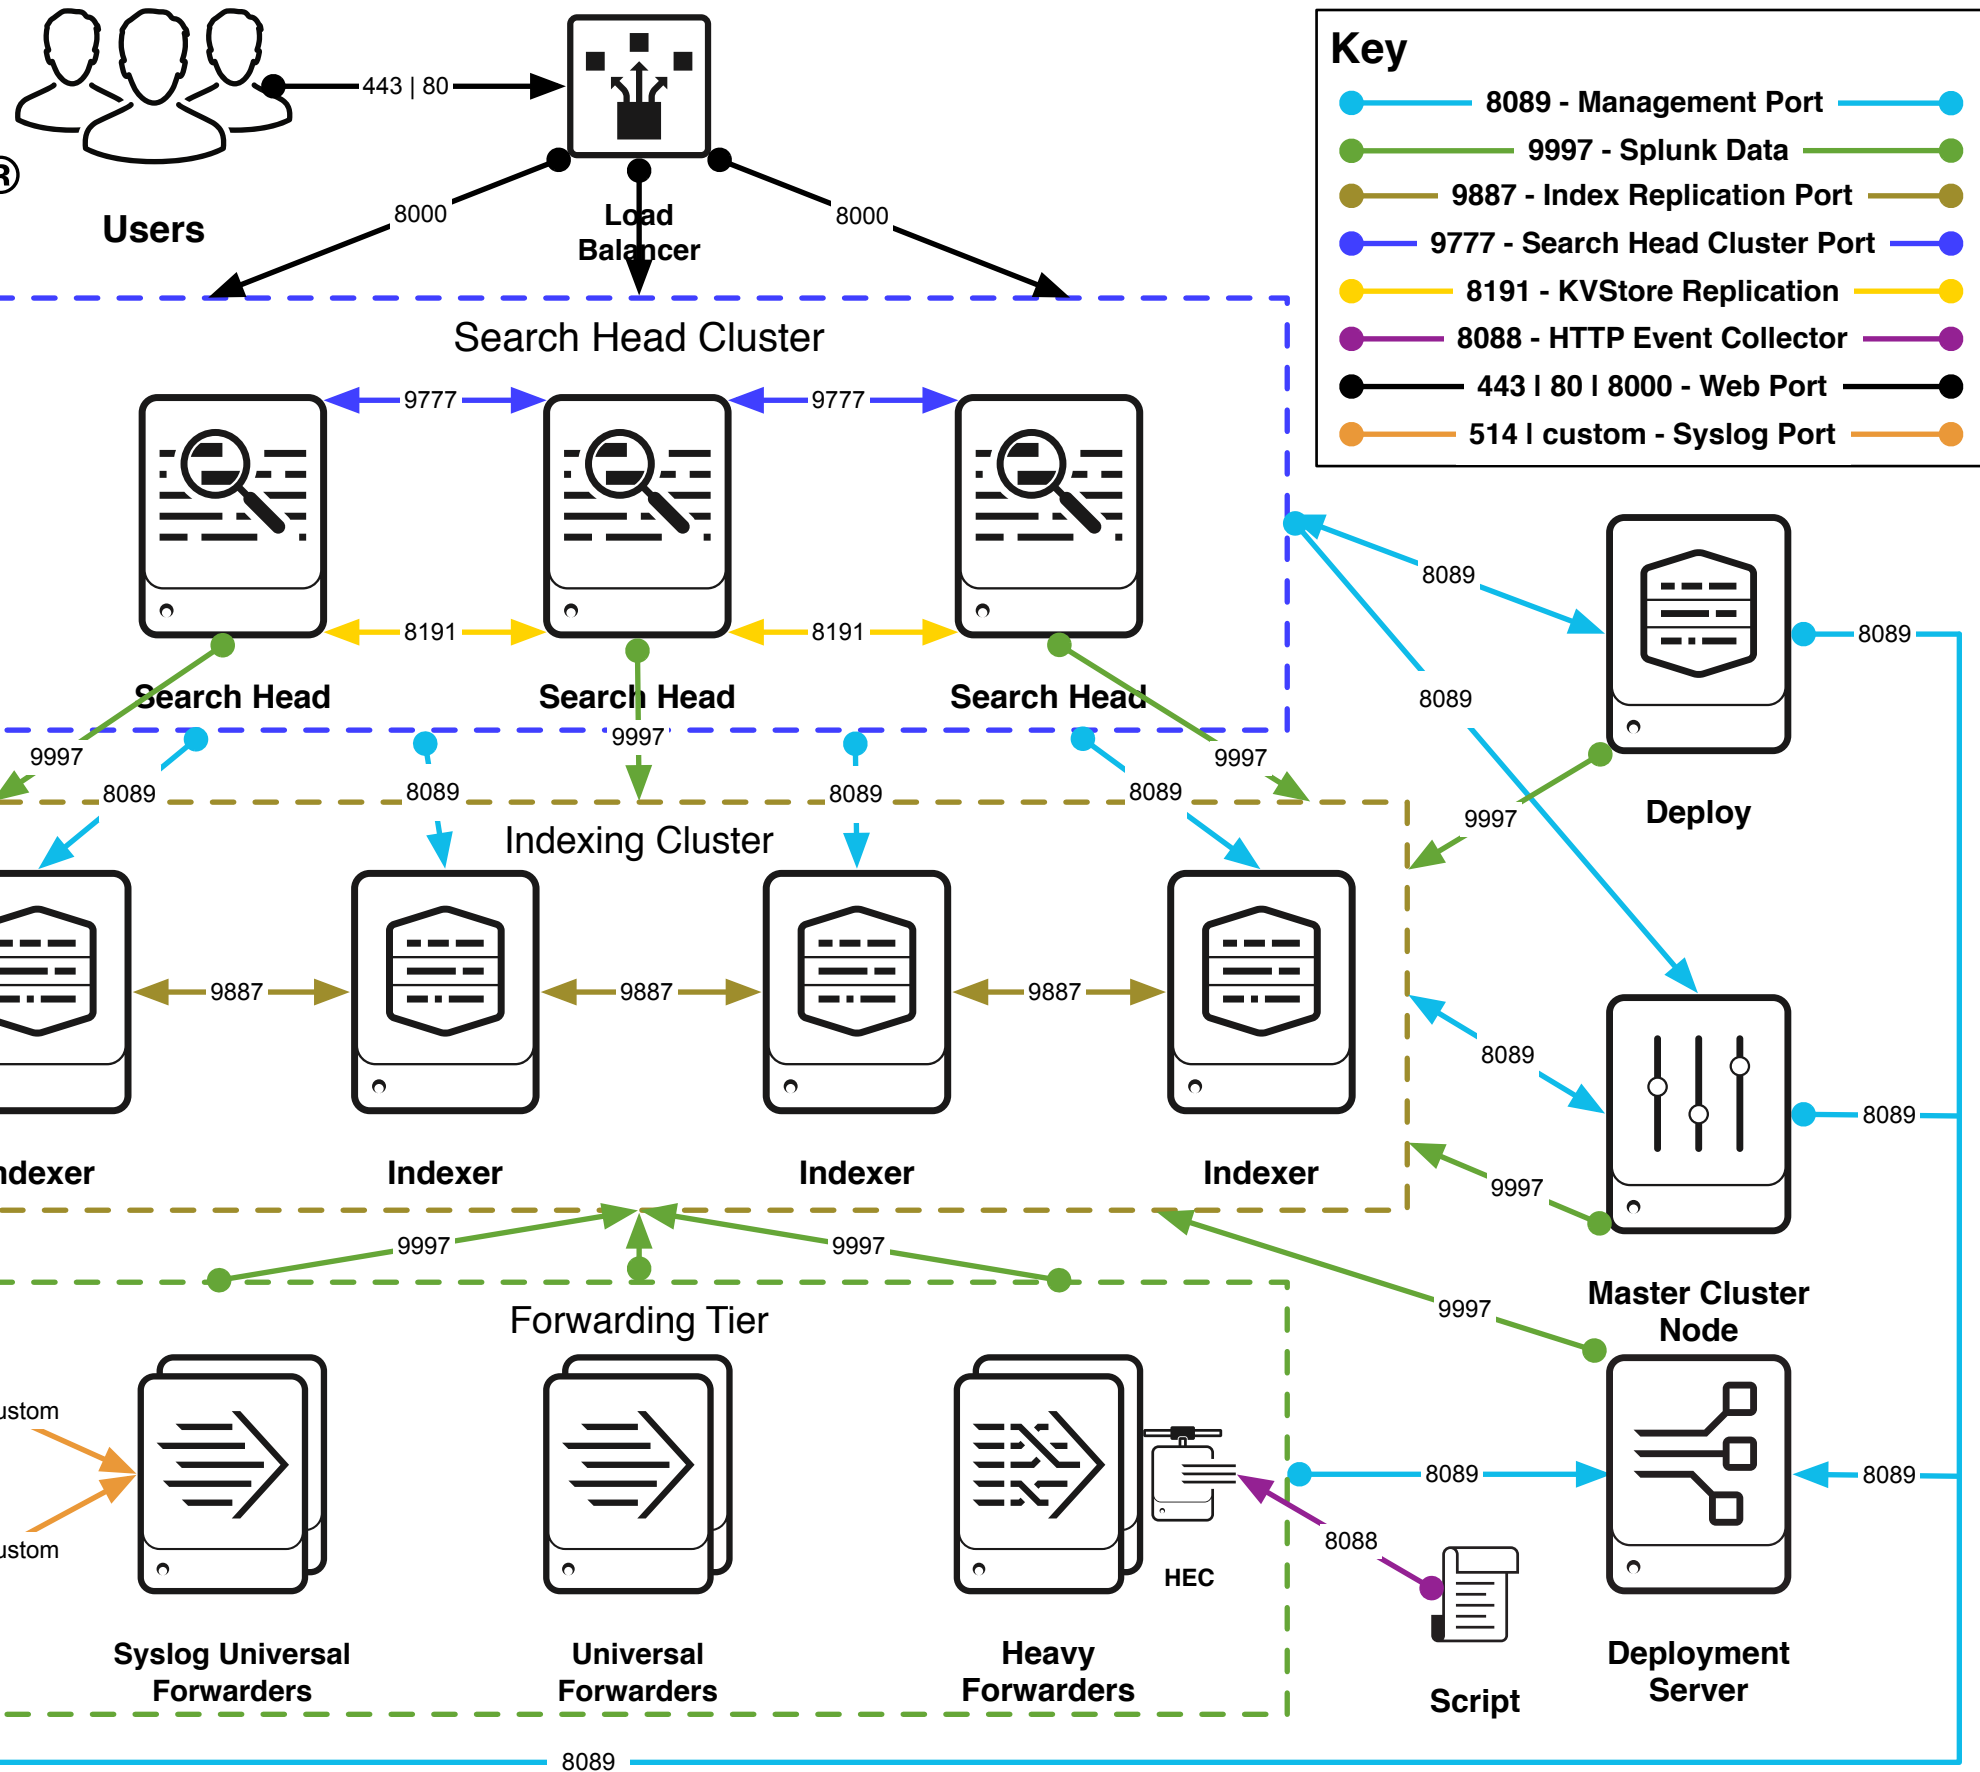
Key

8089 - Management Port

9997 - Splunk Data

9887 - Index Replication Port

9777 - Search Head Cluster Port

8191 - KVStore Replication

8088 - HTTP Event Collector

443 I 80 I 8000 - Web Port

514 I custom - Syslog Port

Users

443 | 80

Load Balancer

8000

8000

Search Head Cluster

9777

9777

8191

8191

Search Head

Search Head

Search Head

9997

8089

8089

9997

8089

8089

9997

8089

8089

8089

Deploy

9997

Indexing Cluster

9887

9887

9887

ndexer

Indexer

Indexer

Indexer

8089

8089

9997

Master Cluster Node

9997

9997

9997

Forwarding Tier

ustom

ustom

HEC

8089

8088

8089

Syslog Universal Forwarders

Universal Forwarders

Heavy Forwarders

Script

Deployment Server

8089